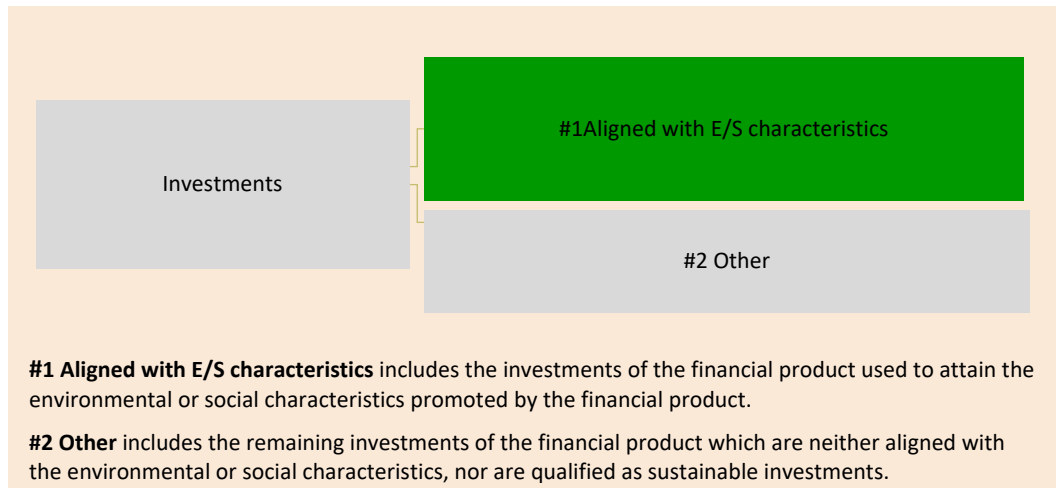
Investments

#1Aligned with E/S characteristics

#2 Other

**#1 Aligned with E/S characteristics** includes the investments of the financial product used to attain the environmental or social characteristics promoted by the financial product.

**#2 Other** includes the remaining investments of the financial product which are neither aligned with the environmental or social characteristics, nor are qualified as sustainable investments.